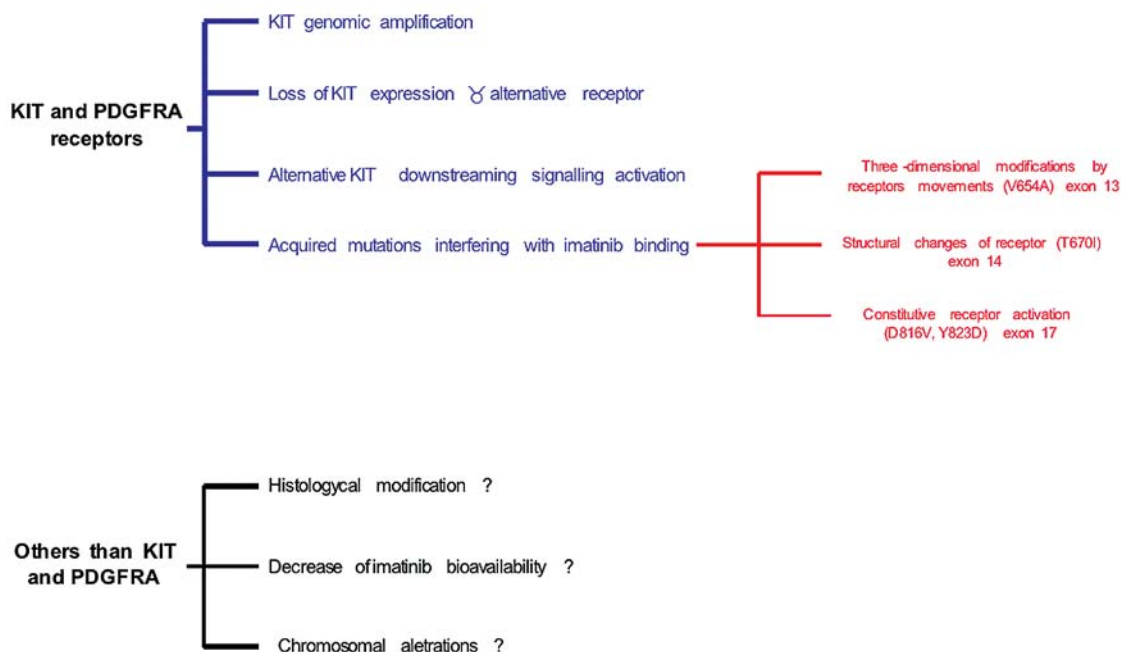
KIT and PDGFRA receptors

KIT genomic amplification

Loss of KIT expression ♉ alternative receptor

Alternative KIT downstreaming signalling activation

Acquired mutations interfering with imatinib binding

Three-dimensional modifications by receptors movements (V654A) exon 13

Structural changes of receptor (T670I) exon 14

Constitutive receptor activation (D816V, Y823D) exon 17

Others than KIT and PDGFRA

Histologycal modification ?

Decrease of imatinib bioavailability ?

Chromosomal aletrations ?